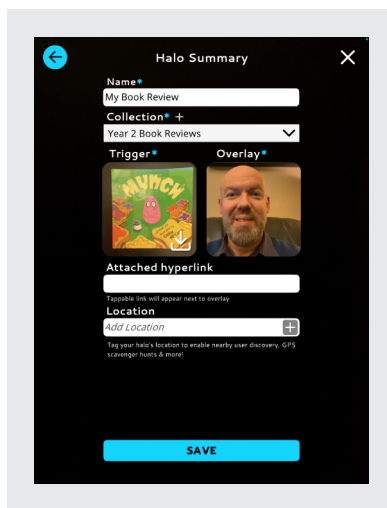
Halo Summary

Name*
My Book Review

Collection* +
Year 2 Book Reviews

Trigger*

Overlay*

MUNCH

Attached hyperlink

Tappable link will appear next to overlay

Location
Add Location

Tag your halo's location to enable nearby user discovery, GPS scavenger hunts & more!

SAVE